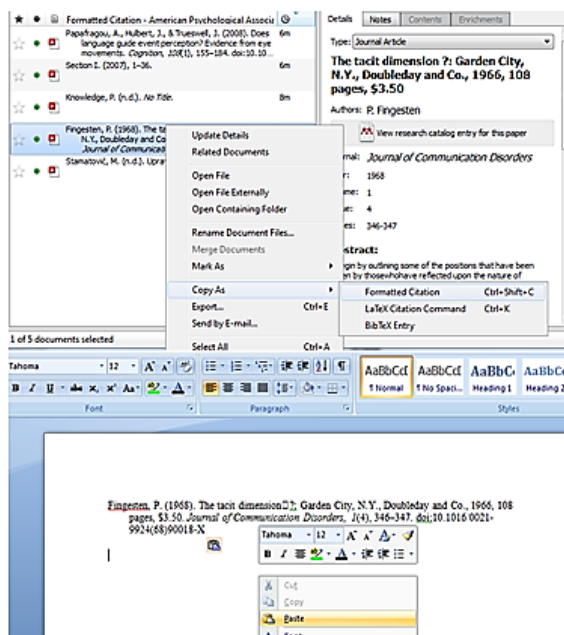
Formatted Citation - American Psychological Associ

Papafragou, A., Hulbert, J., & Trueswell, J. (2008). Does language guide event perception? Evidence from eye movements. Cognition, 108(1), 155–184. doi:10.10... 6m

Section I. (2007), 1–36. 6m

Knowledge, P. (n.d.). No Title. 8m

Fingesten, P. (1968). The ta... N.Y., Doubleday and Co... Journal of Communicati...

Stamatović, M. (n.d.). Upra...

Details | Notes | Contents | Enrichments

Type: Journal Article

The tacit dimension ?: Garden City, N.Y., Doubleday and Co., 1966, 108 pages, $3.50

Authors: P. Fingesten

View research catalog entry for this paper

rnal: Journal of Communication Disorders

r: 1968

ume: 1

ue: 4

es: 346-347

stract:

gin by outlining some of the positions that have been n by thosewhohave reflected upon the nature of

Update Details
Related Documents
Open File
Open File Externally
Open Containing Folder
Rename Document Files...
Merge Documents
Mark As
Copy As
Export... Ctrl+E
Send by E-mail...
Select All Ctrl+A

Formatted Citation Ctrl+Shift+C
LaTeX Citation Command Ctrl+K
BibTeX Entry

1 of 5 documents selected

Tahoma 12

Font | Paragraph | Styles

AaBbCcI ¶ Normal | AaBbCcI ¶ No Spaci... | AaBbC Heading 1 | AaBbC Heading 2

Fingesten, P. (1968). The tacit dimension?: Garden City, N.Y., Doubleday and Co., 1966, 108 pages, $3.50. Journal of Communication Disorders, 1(4), 346–347. doi:10.1016/0021-9924(68)90018-X

Tahoma 12

Cut
Copy
Paste